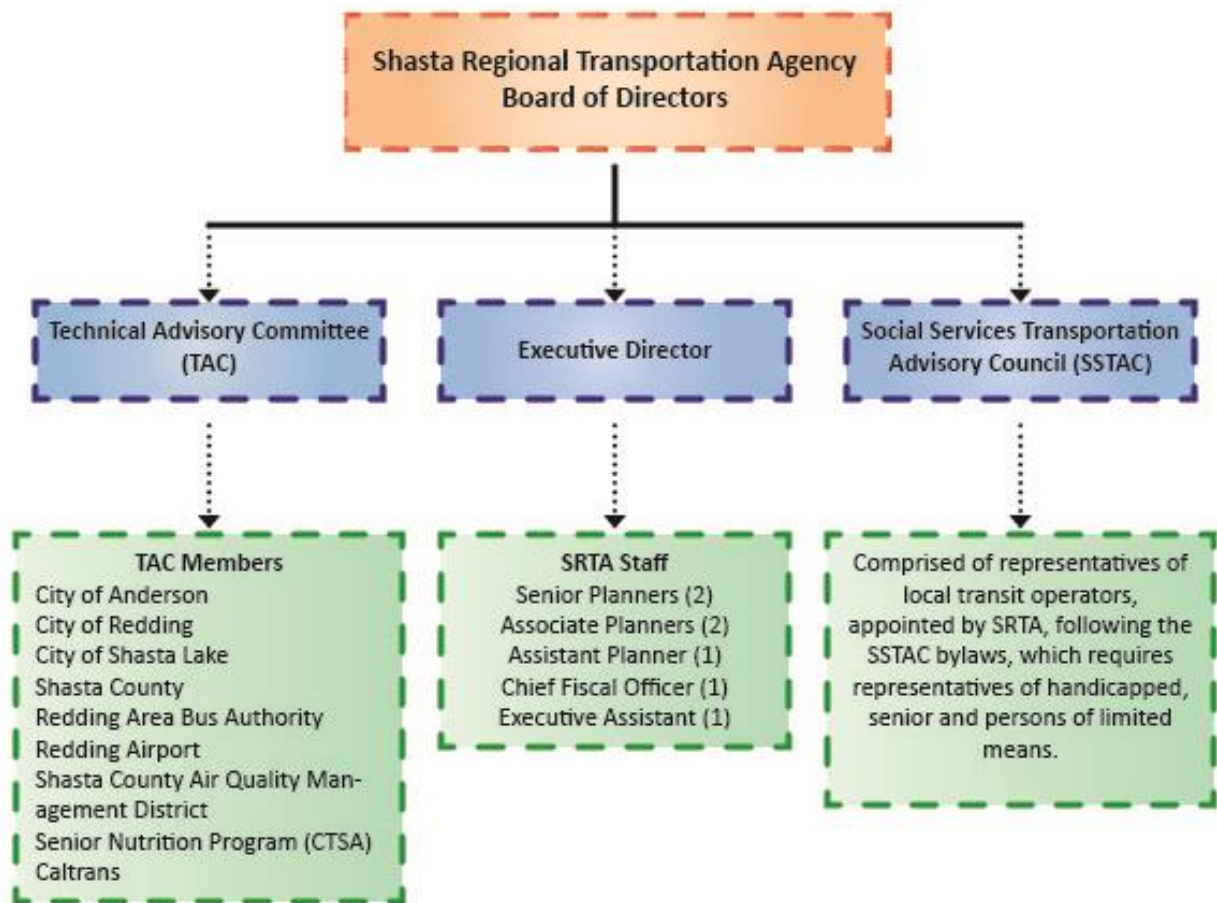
Shasta Regional Transportation Agency
Board of Directors

Technical Advisory Committee (TAC)

Executive Director

Social Services Transportation Advisory Council (SSTAC)

TAC Members
City of Anderson
City of Redding
City of Shasta Lake
Shasta County
Redding Area Bus Authority
Redding Airport
Shasta County Air Quality Management District
Senior Nutrition Program (CTSA)
Caltrans

SRTA Staff
Senior Planners (2)
Associate Planners (2)
Assistant Planner (1)
Chief Fiscal Officer (1)
Executive Assistant (1)

Comprised of representatives of local transit operators, appointed by SRTA, following the SSTAC bylaws, which requires representatives of handicapped, senior and persons of limited means.